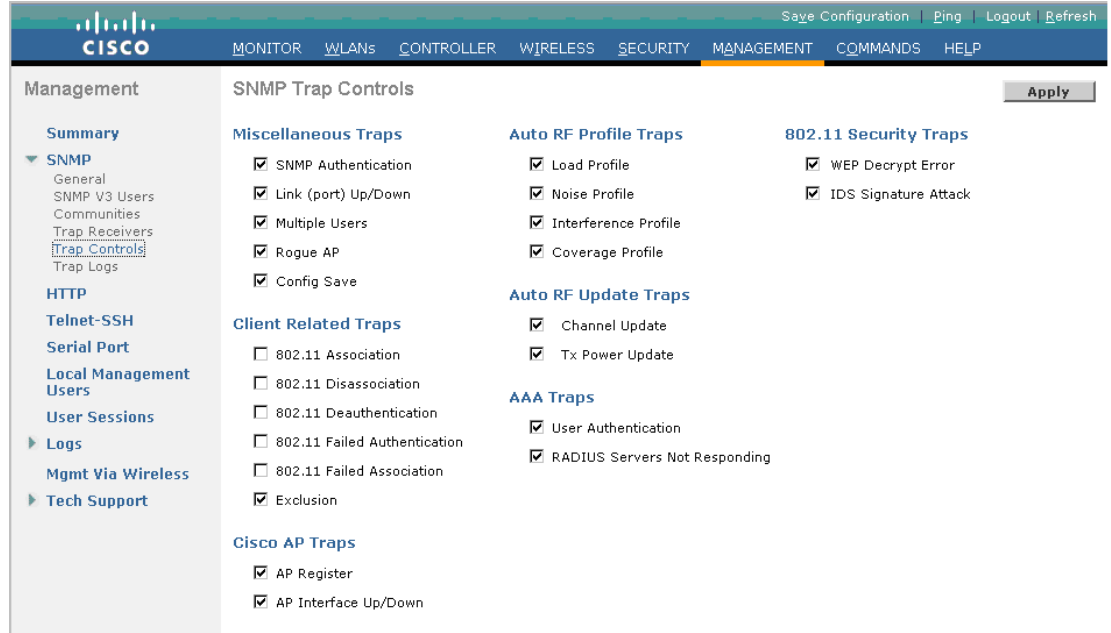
cisco

Save Configuration | Ping | Logout | Refresh

MONITOR WLANs CONTROLLER WIRELESS SECURITY MANAGEMENT COMMANDS HELP

Management

Summary
SNMP
General
SNMP V3 Users
Communities
Trap Receivers
Trap Controls
Trap Logs
HTTP
Telnet-SSH
Serial Port
Local Management Users
User Sessions
Logs
Mgmt Via Wireless
Tech Support

SNMP Trap Controls

Apply

Miscellaneous Traps
☑ SNMP Authentication
☑ Link (port) Up/Down
☑ Multiple Users
☑ Rogue AP
☑ Config Save

Client Related Traps
☐ 802.11 Association
☐ 802.11 Disassociation
☐ 802.11 Deauthentication
☐ 802.11 Failed Authentication
☐ 802.11 Failed Association
☑ Exclusion

Cisco AP Traps
☑ AP Register
☑ AP Interface Up/Down

Auto RF Profile Traps
☑ Load Profile
☑ Noise Profile
☑ Interference Profile
☑ Coverage Profile

Auto RF Update Traps
☑ Channel Update
☑ Tx Power Update

AAA Traps
☑ User Authentication
☑ RADIUS Servers Not Responding

802.11 Security Traps
☑ WEP Decrypt Error
☑ IDS Signature Attack